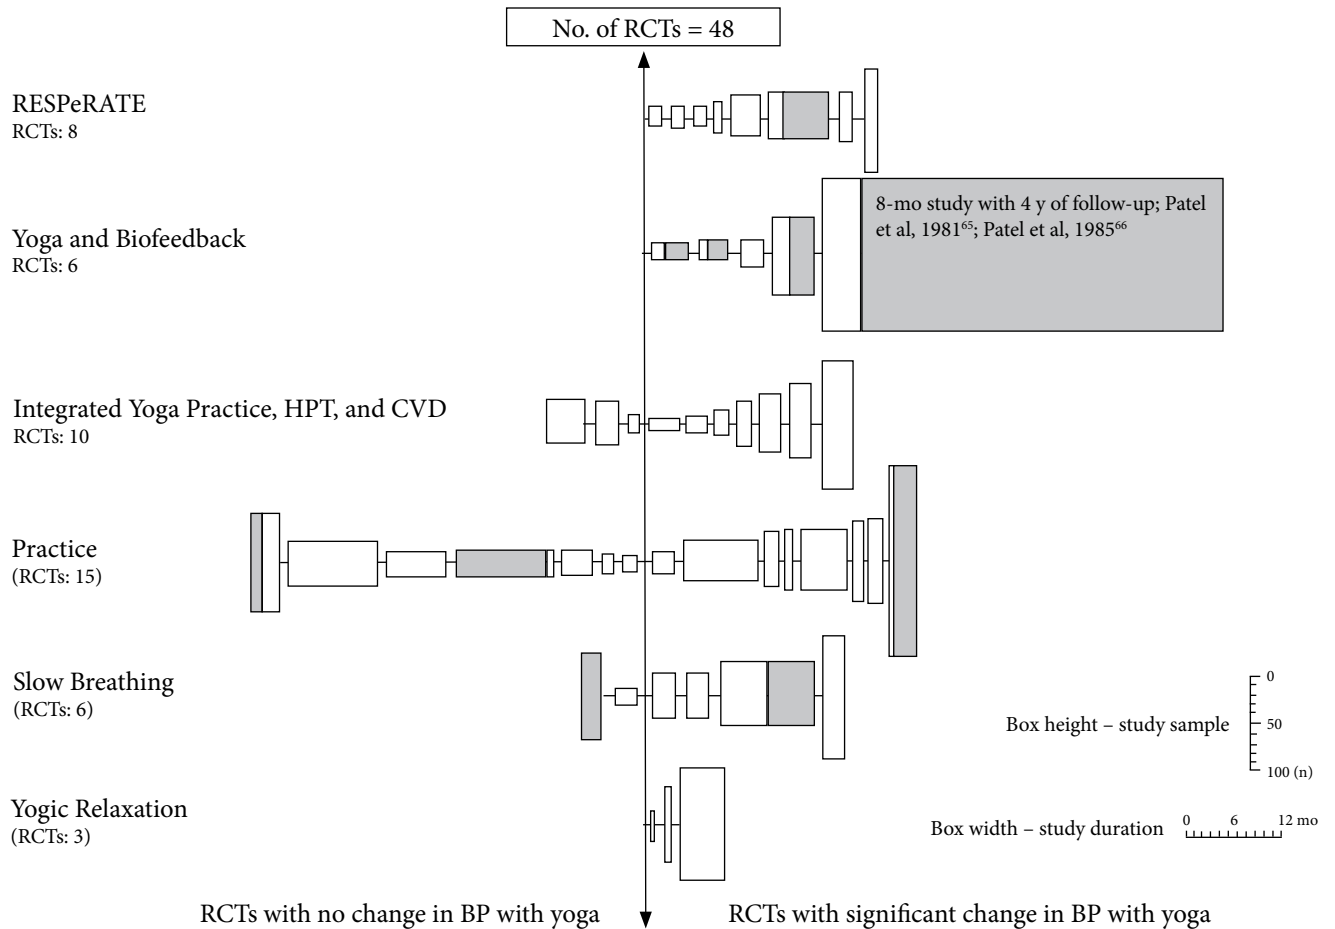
No. of RCTs = 48

RESPeRATE
RCTs: 8

8-mo study with 4 y of follow-up; Patel et al, 1981$^{65}$; Patel et al, 1985$^{66}$

Yoga and Biofeedback
RCTs: 6

Integrated Yoga Practice, HPT, and CVD
RCTs: 10

Practice
(RCTs: 15)

Slow Breathing
(RCTs: 6)

Box height – study sample
0
50
100 (n)

Yogic Relaxation
(RCTs: 3)

Box width – study duration
0 6 12 mo

RCTs with no change in BP with yoga

RCTs with significant change in BP with yoga